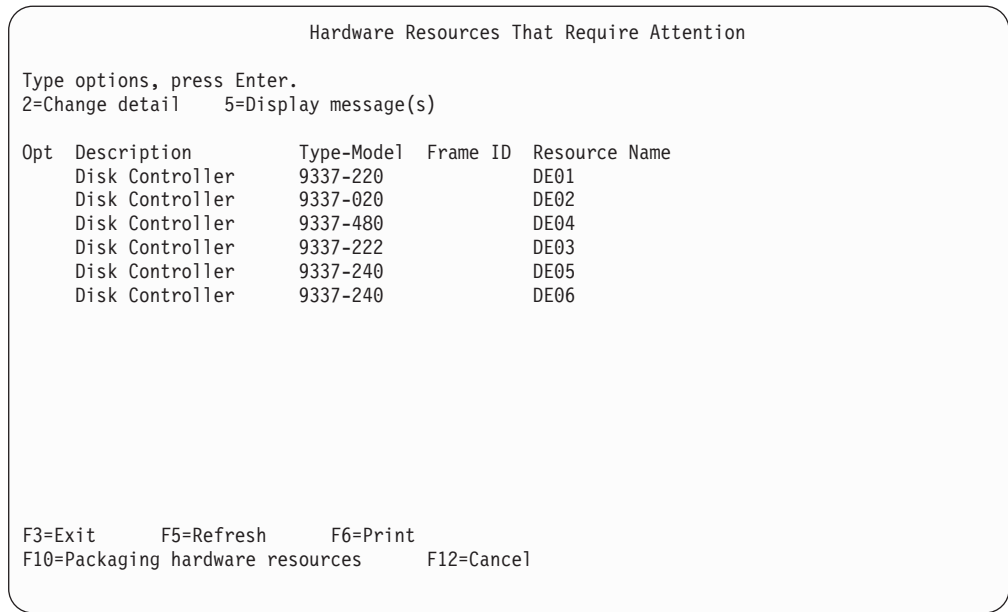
Hardware Resources That Require Attention

Type options, press Enter.
2=Change detail 5=Display message(s)

| Opt | Description | Type-Model | Frame ID | Resource Name |
|---|---|---|---|---|
| | Disk Controller | 9337-220 | | DE01 |
| | Disk Controller | 9337-020 | | DE02 |
| | Disk Controller | 9337-480 | | DE04 |
| | Disk Controller | 9337-222 | | DE03 |
| | Disk Controller | 9337-240 | | DE05 |
| | Disk Controller | 9337-240 | | DE06 |

F3=Exit F5=Refresh F6=Print
F10=Packaging hardware resources F12=Cancel